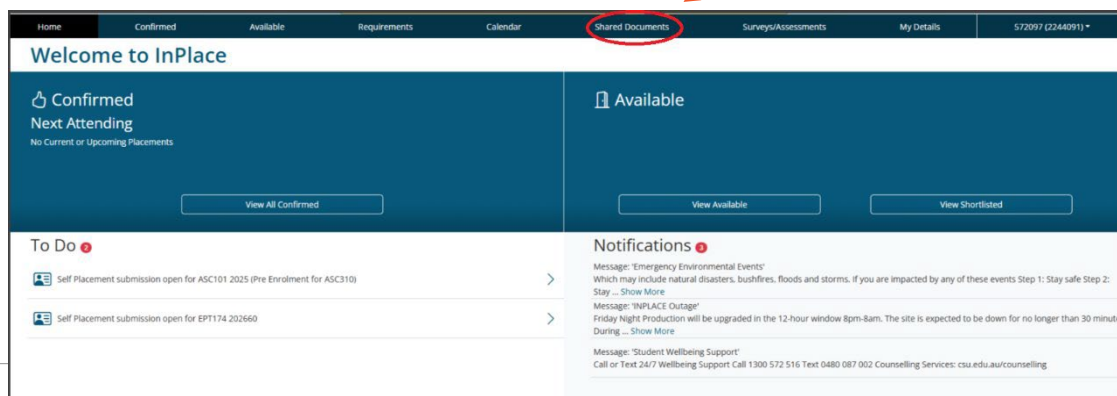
Home Confirmed Available Requirements Calendar Shared Documents Surveys/Assessments My Details 572097 (2244091)

Welcome to InPlace

Confirmed

Next Attending

No Current or Upcoming Placements

View All Confirmed

Available

View Available

View Shortlisted

To Do 2

Self Placement submission open for ASC101 2025 (Pre Enrolment for ASC310)

Self Placement submission open for EPT174 202660

Notifications 3

Message: 'Emergency Environmental Events'
Which may include natural disasters, bushfires, floods and storms. If you are impacted by any of these events Step 1: Stay safe Step 2: Stay ... Show More

Message: 'INPLACE Outage'
Friday Night Production will be upgraded in the 12-hour window 8pm-8am. The site is expected to be down for no longer than 30 minut During ... Show More

Message: 'Student Wellbeing Support'
Call or Text 24/7 Wellbeing Support Call 1300 572 516 Text 0480 087 002 Counselling Services: csu.edu.au/counselling